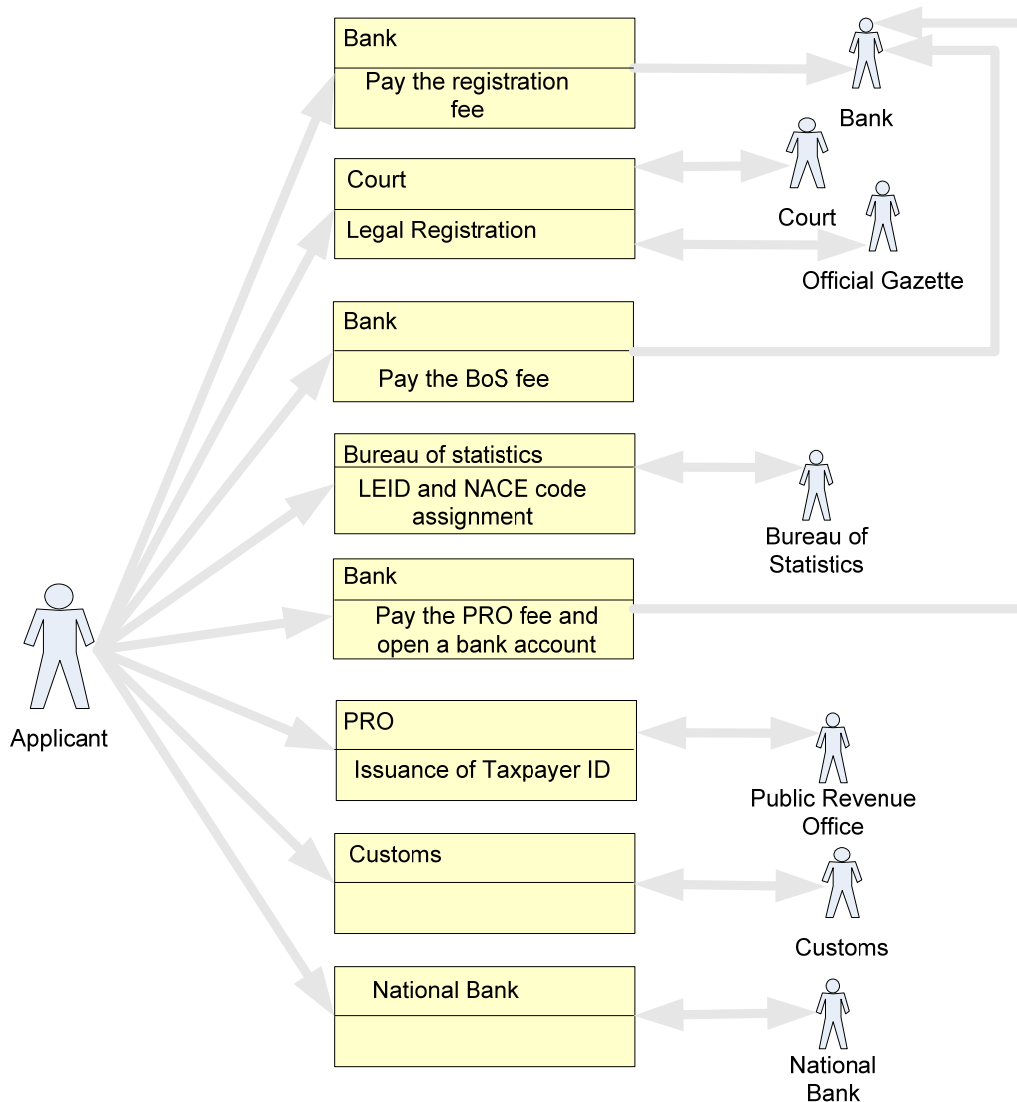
Bank
Pay the registration fee

Bank

Court
Legal Registration

Court

Official Gazette

Bank
Pay the BoS fee

Bureau of statistics
LEID and NACE code assignment

Bureau of Statistics

Bank
Pay the PRO fee and open a bank account

Applicant

PRO
Issuance of Taxpayer ID

Public Revenue Office

Customs

Customs

National Bank

National Bank